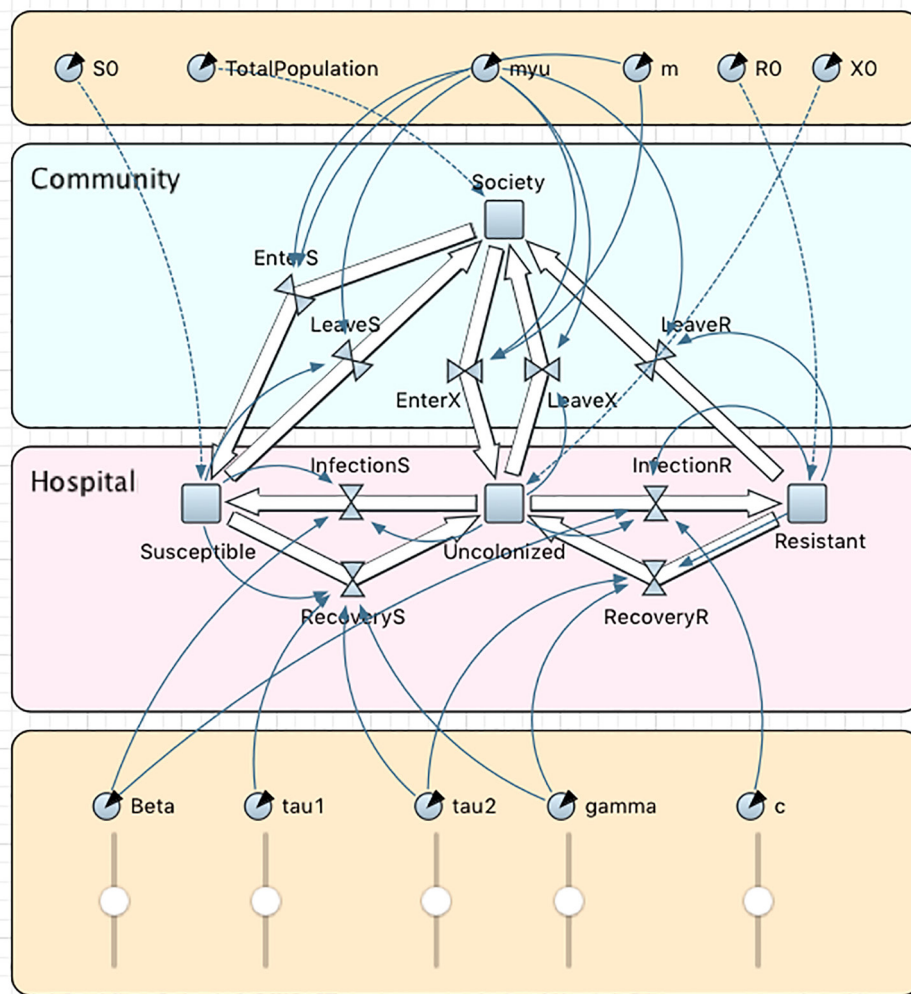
S0 TotalPopulation myu m R0 X0

Community

Society

EnterS

LeaveS

EnterX

LeaveX

LeaveR

Hospital

InfectionS

InfectionR

Susceptible

Uncolonized

Resistant

RecoveryS

RecoveryR

Beta tau1 tau2 gamma c